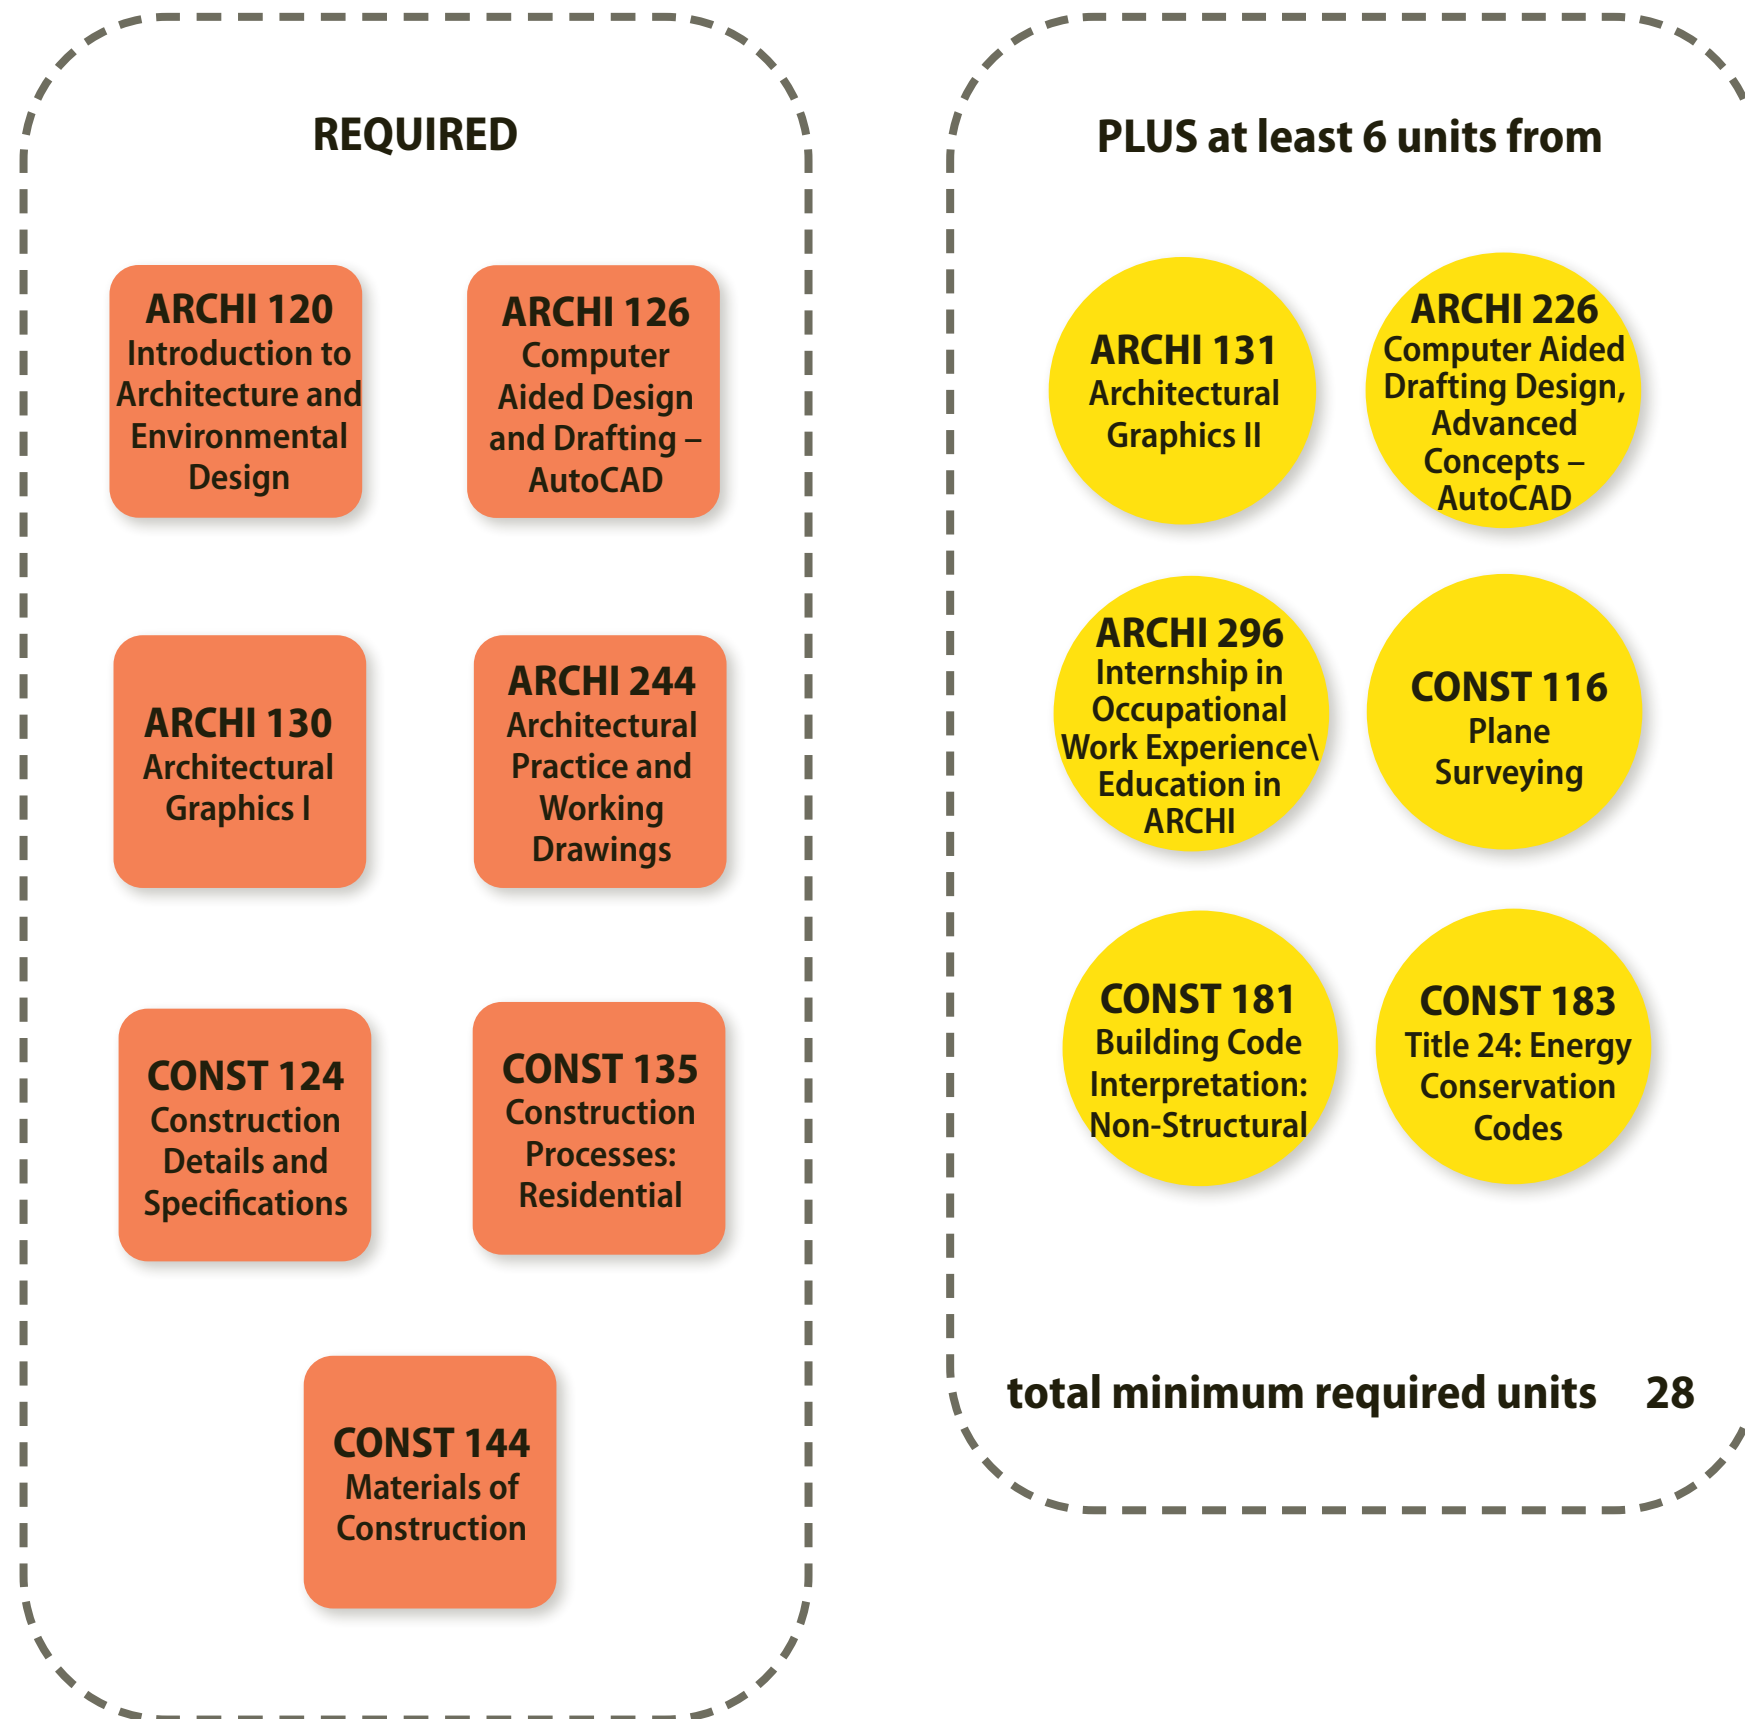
REQUIRED

ARCHI 120
Introduction to Architecture and Environmental Design

ARCHI 126
Computer Aided Design and Drafting – AutoCAD

ARCHI 130
Architectural Graphics I

ARCHI 244
Architectural Practice and Working Drawings

CONST 124
Construction Details and Specifications

CONST 135
Construction Processes: Residential

CONST 144
Materials of Construction

PLUS at least 6 units from

ARCHI 131
Architectural Graphics II

ARCHI 226
Computer Aided Drafting Design, Advanced Concepts – AutoCAD

ARCHI 296
Internship in Occupational Work Experience\ Education in ARCHI

CONST 116
Plane Surveying

CONST 181
Building Code Interpretation: Non-Structural

CONST 183
Title 24: Energy Conservation Codes

total minimum required units 28